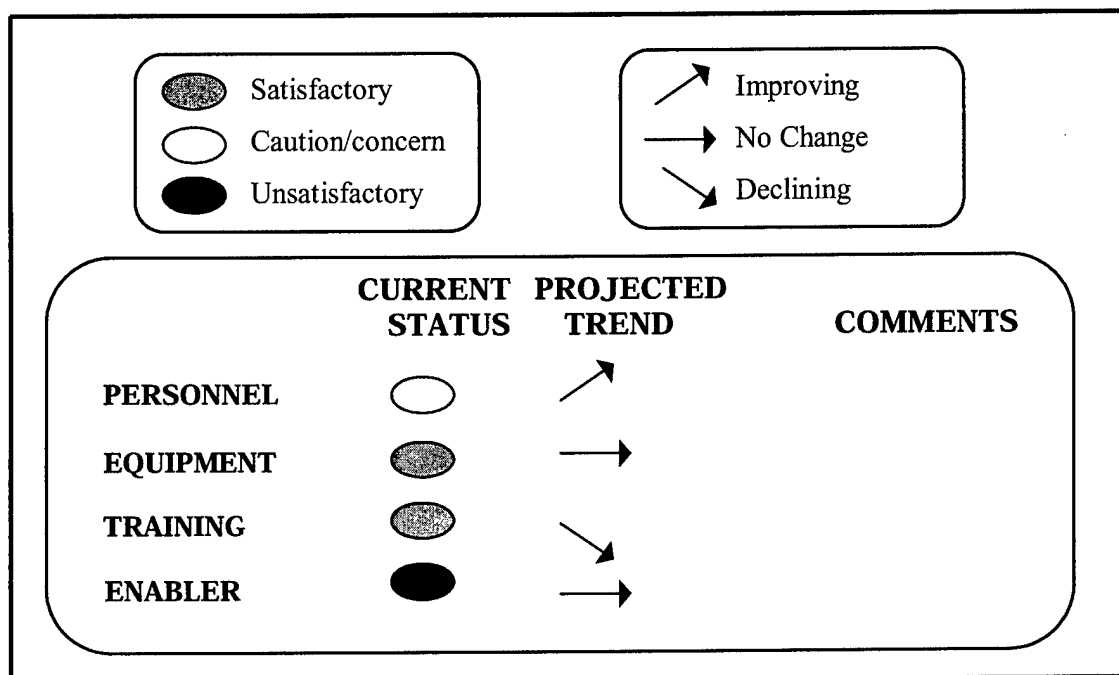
Satisfactory
Caution/concern
Unsatisfactory

Improving
No Change
Declining

| | CURRENT STATUS | PROJECTED TREND | COMMENTS |
|---|---|---|---|
| PERSONNEL | | | |
| EQUIPMENT | | | |
| TRAINING | | | |
| ENABLER | | | |